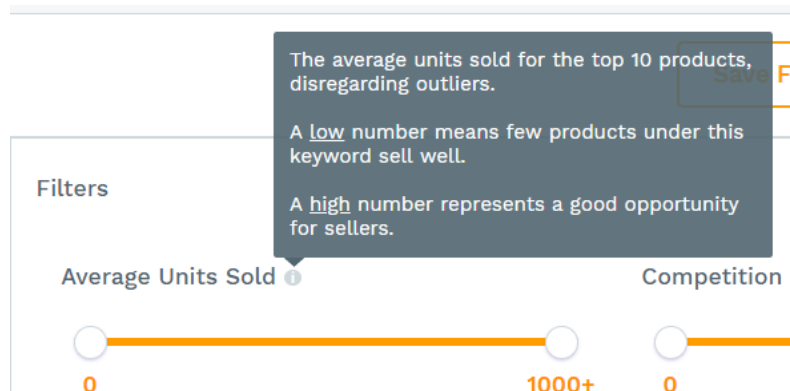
The average units sold for the top 10 products, disregarding outliers.

A low number means few products under this keyword sell well.

A high number represents a good opportunity for sellers.

Save F

Filters

Average Units Sold

Competition

0

1000+

0